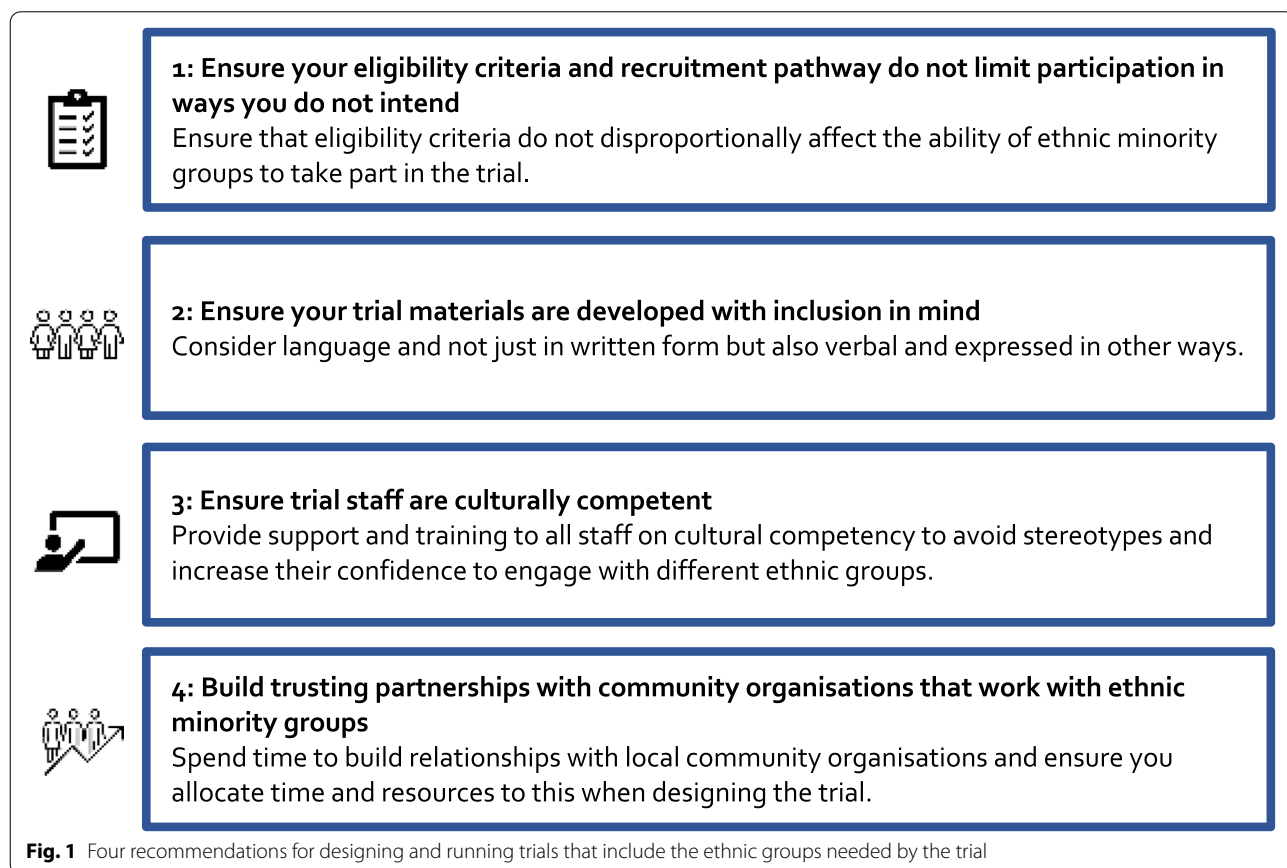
1: Ensure your eligibility criteria and recruitment pathway do not limit participation in ways you do not intend
Ensure that eligibility criteria do not disproportionally affect the ability of ethnic minority groups to take part in the trial.

2: Ensure your trial materials are developed with inclusion in mind
Consider language and not just in written form but also verbal and expressed in other ways.

3: Ensure trial staff are culturally competent
Provide support and training to all staff on cultural competency to avoid stereotypes and increase their confidence to engage with different ethnic groups.

4: Build trusting partnerships with community organisations that work with ethnic minority groups
Spend time to build relationships with local community organisations and ensure you allocate time and resources to this when designing the trial.

Fig. 1 Four recommendations for designing and running trials that include the ethnic groups needed by the trial